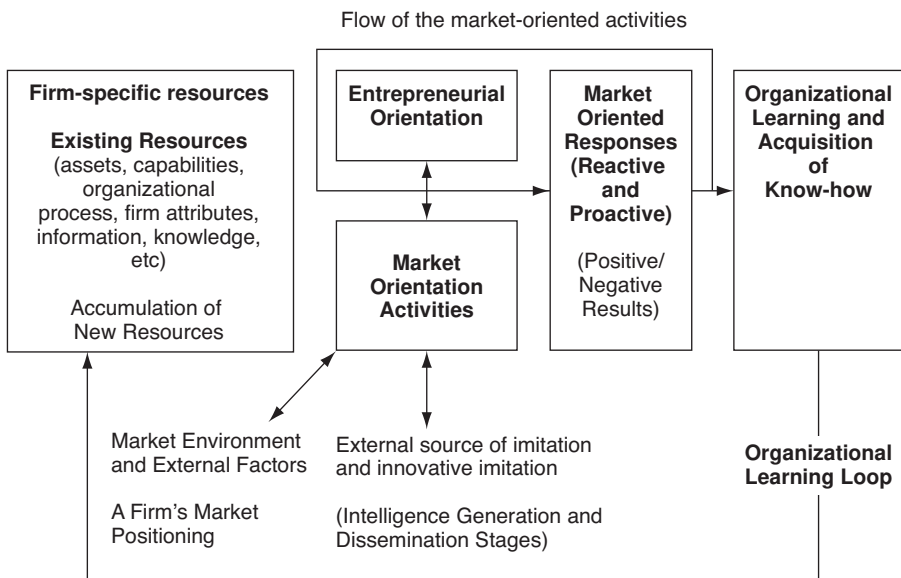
Flow of the market-oriented activities

Firm-specific resources

Existing Resources (assets, capabilities, organizational process, firm attributes, information, knowledge, etc)

Accumulation of New Resources

Entrepreneurial Orientation

Market Orientation Activities

Market Oriented Responses (Reactive and Proactive)

(Positive/ Negative Results)

Organizational Learning and Acquisition of Know-how

Market Environment and External Factors

A Firm's Market Positioning

External source of imitation and innovative imitation

(Intelligence Generation and Dissemination Stages)

Organizational Learning Loop